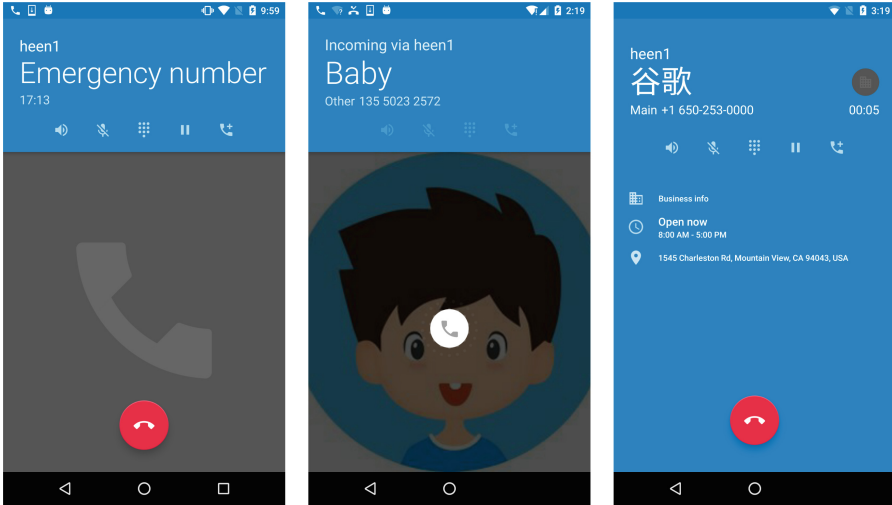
9:59

heen1
Emergency number
17:13

2:19

Incoming via heen1
Baby
Other 135 5023 2572

3:19

heen1
谷歌
Main +1 650-253-0000
00:05

Business info

Open now
8:00 AM - 5:00 PM

1545 Charleston Rd, Mountain View, CA 94043, USA